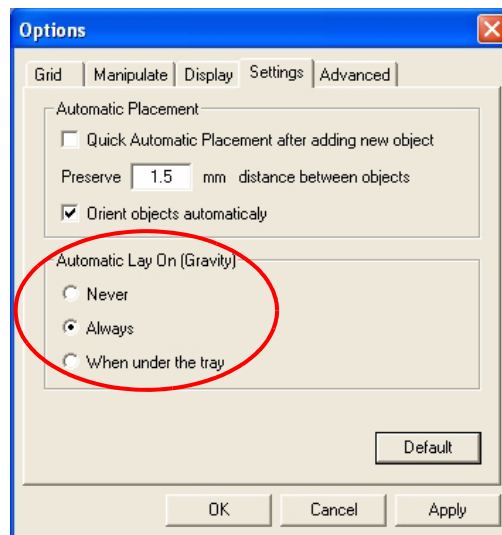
Options

Grid | Manipulate | Display | Settings | Advanced

Automatic Placement

Quick Automatic Placement after adding new object

Preserve 1.5 mm distance between objects

Orient objects automaticaly

Automatic Lay On (Gravity)

Never

Always

When under the tray

Default

OK

Cancel

Apply